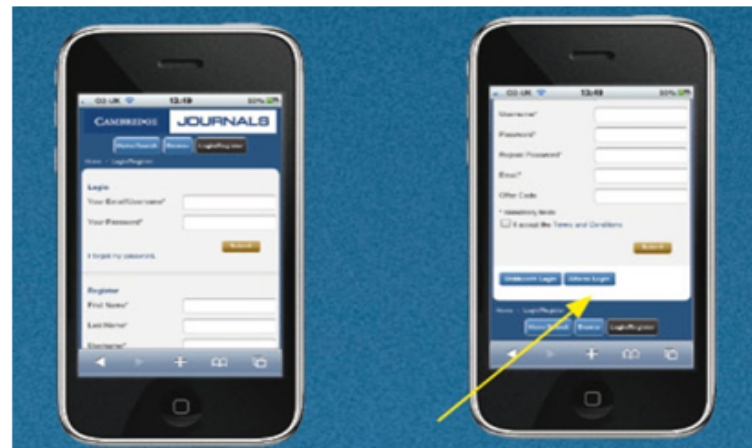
O2-UK 13:49 50%

CAMBRIDGE JOURNALS

Home/Search Browse Login/Register

Home > Login/Register

Login

Your Email/Username*

Your Password*

Submit

I forgot my password.

Register

First Name*

Last Name*

Username*

O2-UK 13:49 50%

Username*

Password*

Repeat Password*

Email*

Offer Code

* mandatory fields

I accept the Terms and Conditions

Submit

Institution Login Athens Login

Home > Login/Register

Home/Search Browse Login/Register